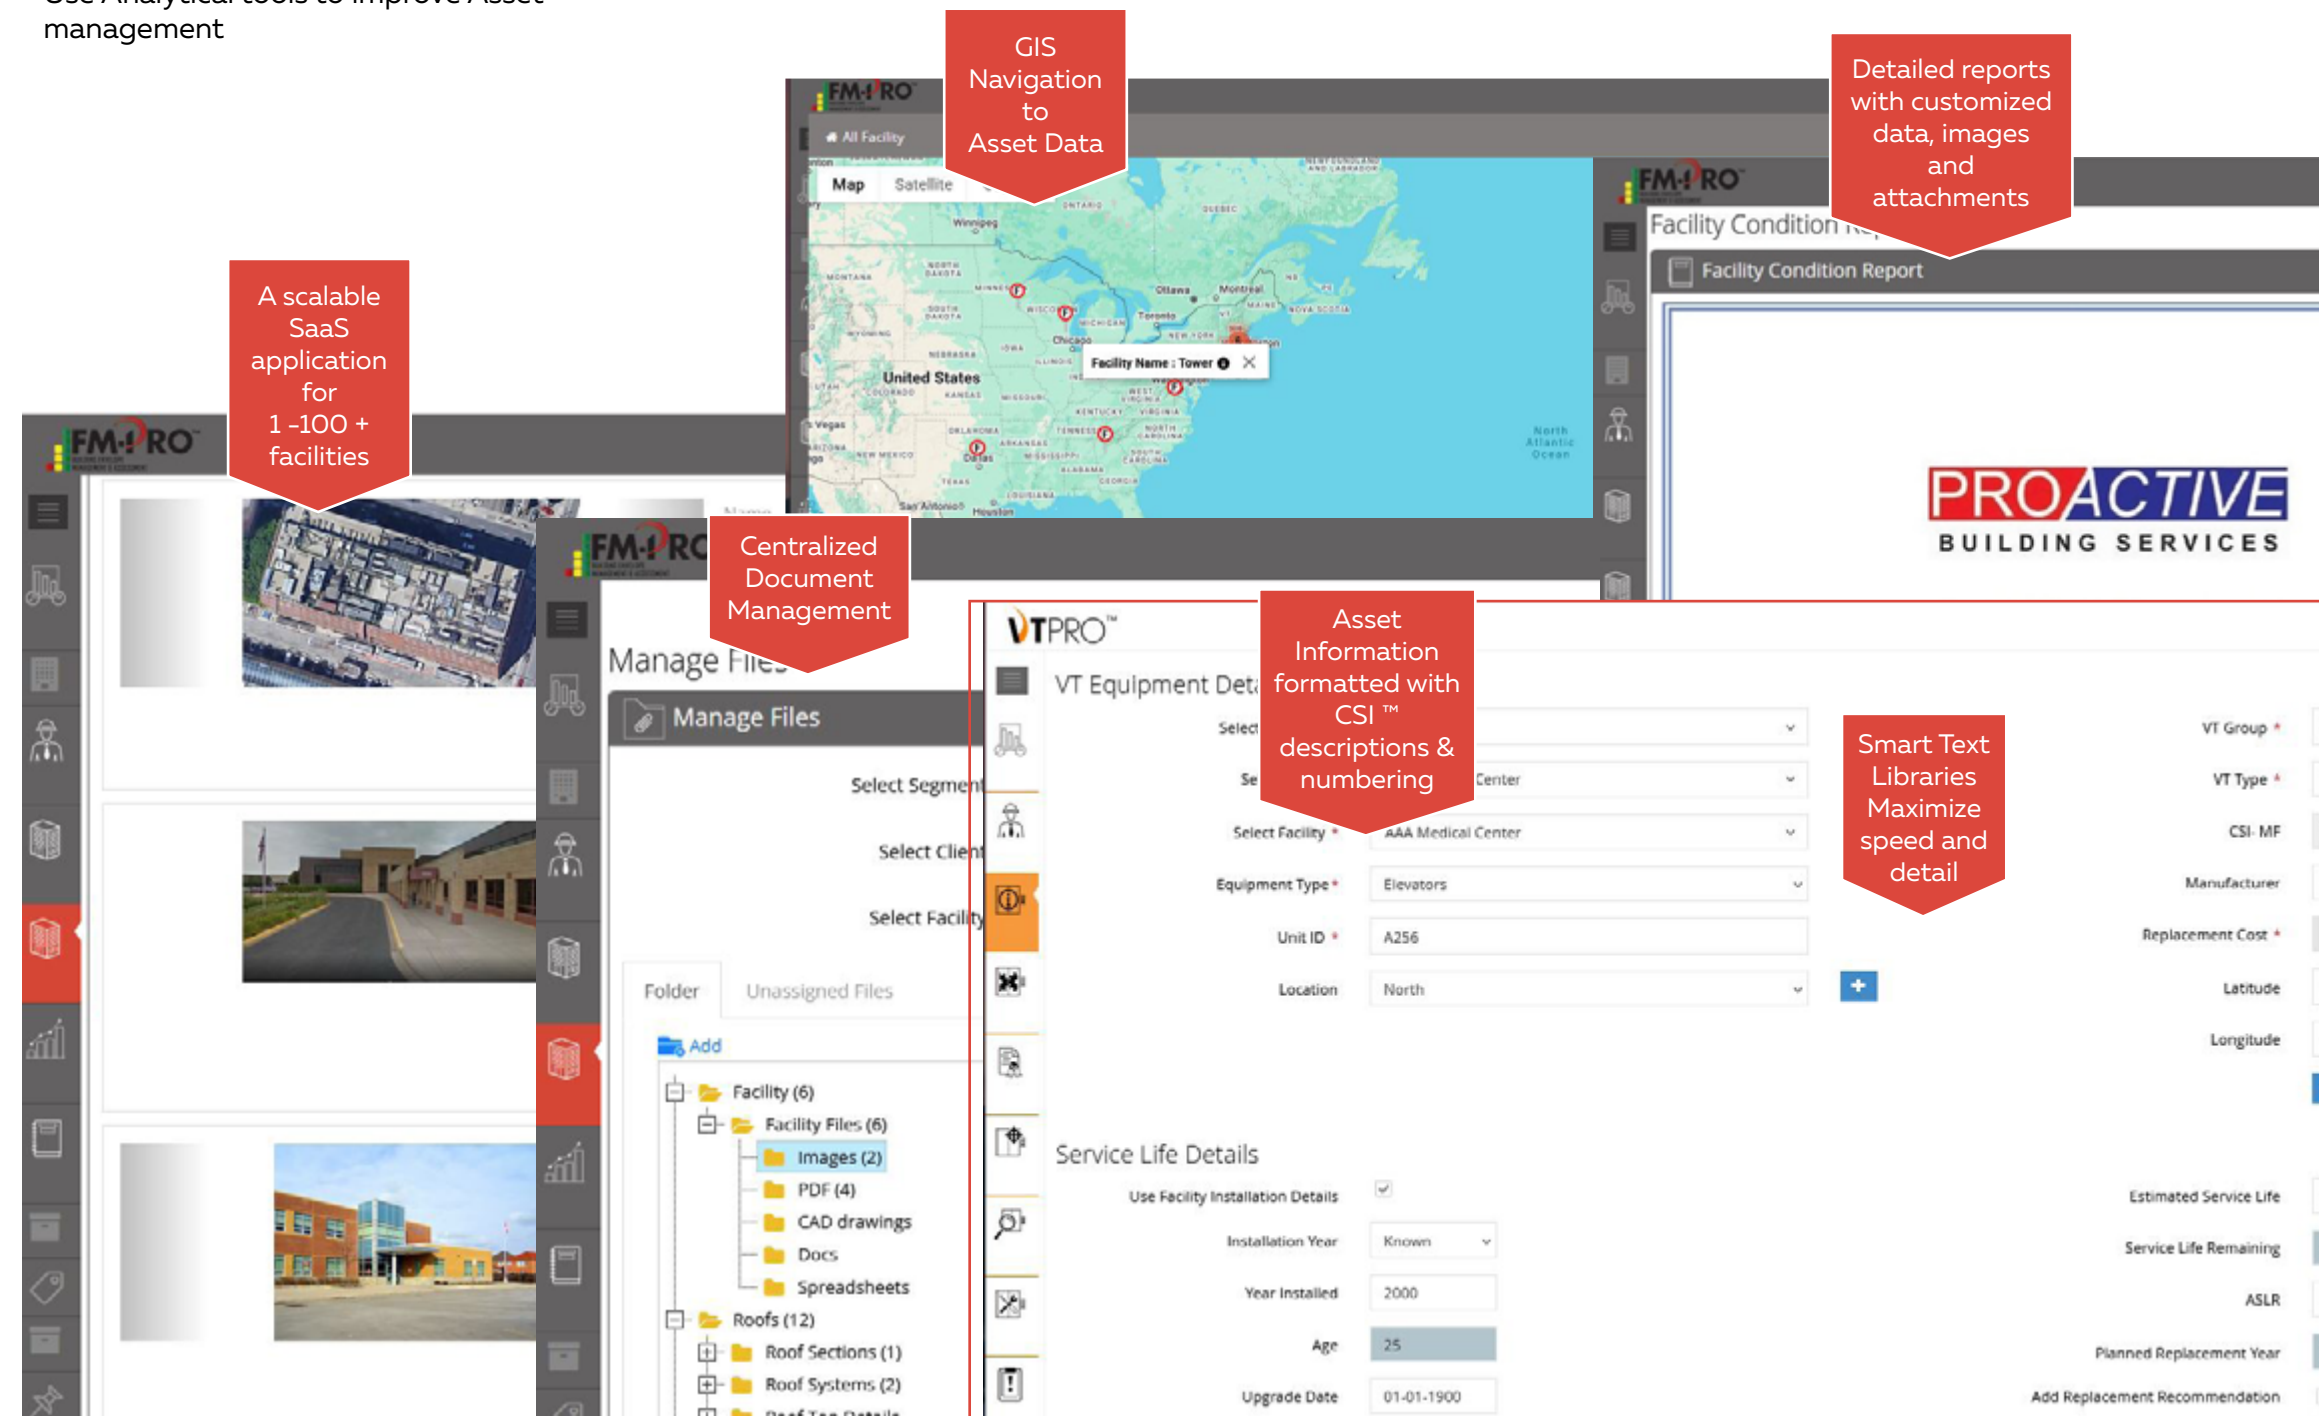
Use Analytical tools to improve Asset management

GIS Navigation to Asset Data

Detailed reports with customized data, images and attachments

A scalable SaaS application for 1 -100 + facilities

Centralized Document Management

Asset Information formatted with CSI ™ descriptions & numbering

Smart Text Libraries Maximize speed and detail

FM PRO

All Facility

Map Satellite

United States

Facility Name : Tower

Facility Condition Report

Facility Condition Report

PROACTIVE BUILDING SERVICES

Manage Files

Manage Files

Select Segment

Select Client

Select Facility

Folder Unassigned Files

Add

Facility (6)

Facility Files (6)

Images (2)

PDF (4)

CAD drawings

Docs

Spreadsheets

Roofs (12)

Roof Sections (1)

Roof Systems (2)

VTPRO™

VT Equipment Deta

Select

Se Center

Select Facility * AAA Medical Center

Equipment Type * Elevators

Unit ID * A256

Location North

VT Group *

VT Type *

CSI- MF

Manufacturer

Replacement Cost *

Latitude

Longitude

Service Life Details

Use Facility Installation Details

Installation Year Known

Year Installed 2000

Age 25

Upgrade Date 01-01-1900

Estimated Service Life

Service Life Remaining

ASLR

Planned Replacement Year

Add Replacement Recommendation